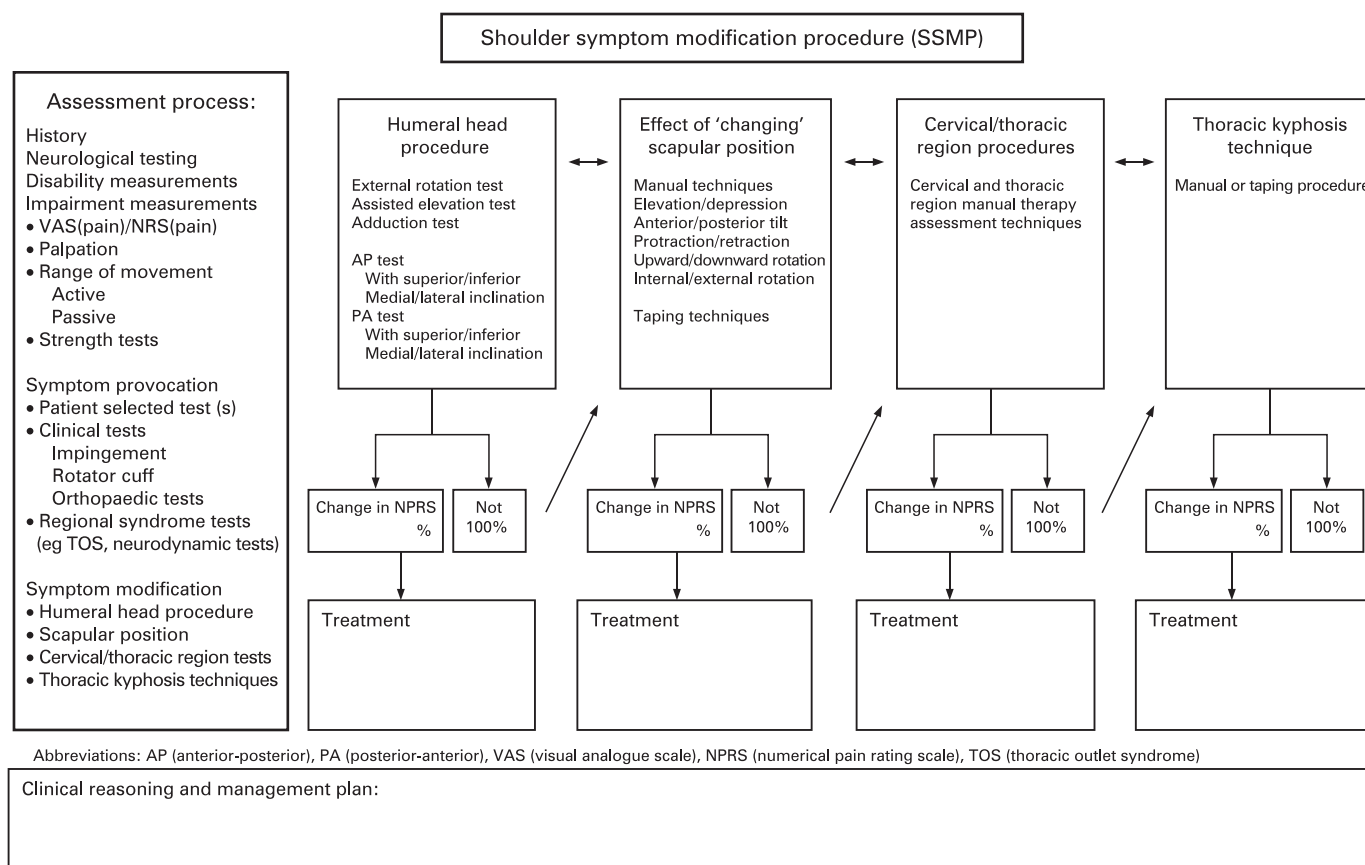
Shoulder symptom modification procedure (SSMP)

Assessment process:
History
Neurological testing
Disability measurements
Impairment measurements
• VAS(pain)/NRS(pain)
• Palpation
• Range of movement
Active
Passive
• Strength tests

Symptom provocation
• Patient selected test (s)
• Clinical tests
Impingement
Rotator cuff
Orthopaedic tests
• Regional syndrome tests (eg TOS, neurodynamic tests)

Symptom modification
• Humeral head procedure
• Scapular position
• Cervical/thoracic region tests
• Thoracic kyphosis techniques

Humeral head procedure

External rotation test
Assisted elevation test
Adduction test

AP test
With superior/inferior
Medial/lateral inclination
PA test
With superior/inferior
Medial/lateral inclination

Change in NPRS %
Not 100%
Treatment

Effect of 'changing' scapular position

Manual techniques
Elevation/depression
Anterior/posterior tilt
Protraction/retraction
Upward/downward rotation
Internal/external rotation

Taping techniques

Change in NPRS %
Not 100%
Treatment

Cervical/thoracic region procedures

Cervical and thoracic region manual therapy assessment techniques

Change in NPRS %
Not 100%
Treatment

Thoracic kyphosis technique

Manual or taping procedure

Change in NPRS %
Not 100%
Treatment

Abbreviations: AP (anterior-posterior), PA (posterior-anterior), VAS (visual analogue scale), NPRS (numerical pain rating scale), TOS (thoracic outlet syndrome)

Clinical reasoning and management plan: